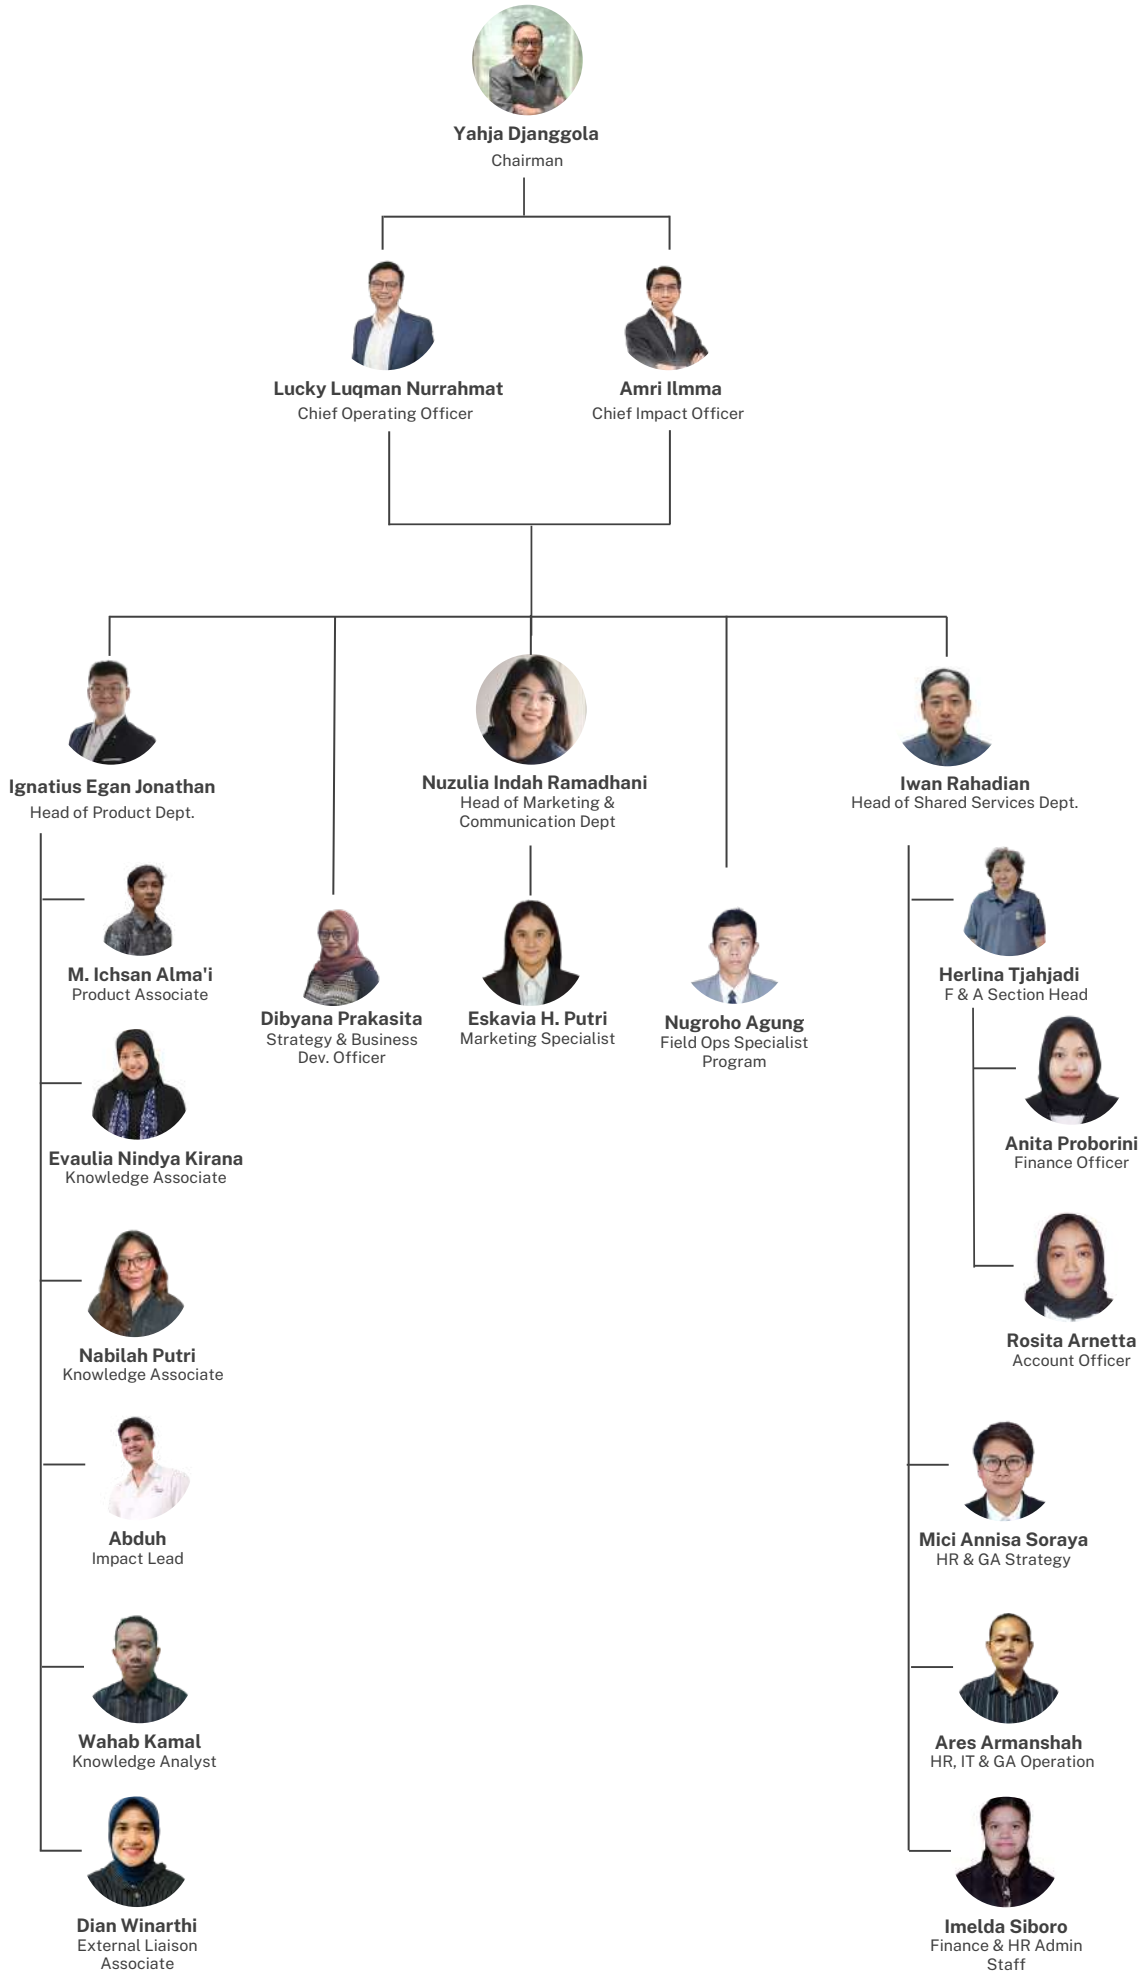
Yahja Djanggola
Chairman

Lucky Luqman Nurrahmat
Chief Operating Officer

Amri Ilmma
Chief Impact Officer

Ignatius Egan Jonathan
Head of Product Dept.

Nuzulia Indah Ramadhani
Head of Marketing & Communication Dept

Iwan Rahadian
Head of Shared Services Dept.

M. Ichsan Alma'i
Product Associate

Evaulia Nindya Kirana
Knowledge Associate

Nabilah Putri
Knowledge Associate

Abduh
Impact Lead

Wahab Kamal
Knowledge Analyst

Dian Winarthi
External Liaison Associate

Dibyana Prakasita
Strategy & Business Dev. Officer

Eskavia H. Putri
Marketing Specialist

Nugroho Agung
Field Ops Specialist Program

Herlina Tjahjadi
F & A Section Head

Anita Proborini
Finance Officer

Rosita Arnetta
Account Officer

Mici Annisa Soraya
HR & GA Strategy

Ares Armanshah
HR, IT & GA Operation

Imelda Siboro
Finance & HR Admin Staff